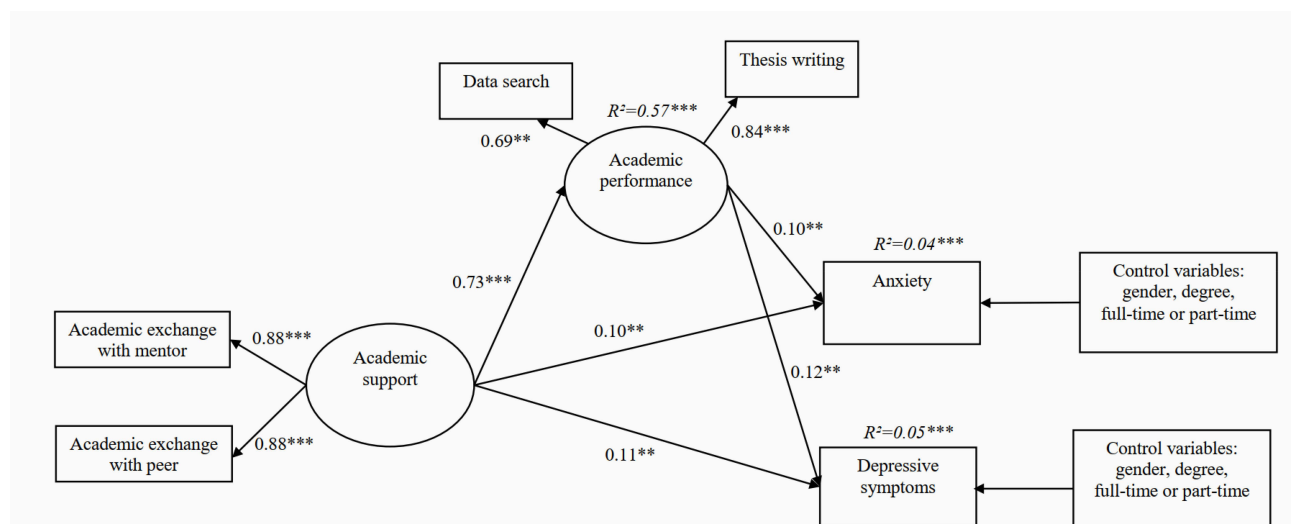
Data search

Thesis writing

$R^2$=0.57***

0.69**

0.84***

Academic performance

0.10**

$R^2$=0.04***

0.73***

Anxiety

Control variables: gender, degree, full-time or part-time

Academic exchange with mentor

0.88***

0.10**

Academic support

0.12**

Academic exchange with peer

0.88***

$R^2$=0.05***

0.11**

Depressive symptoms

Control variables: gender, degree, full-time or part-time